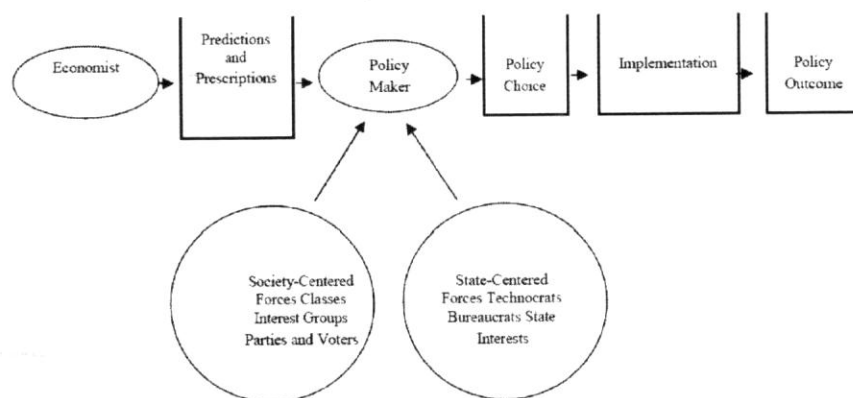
Economist

Predictions and Prescriptions

Policy Maker

Policy Choice

Implementation

Policy Outcome

Society-Centered Forces Classes Interest Groups Parties and Voters

State-Centered Forces Technocrats Bureaucrats State Interests